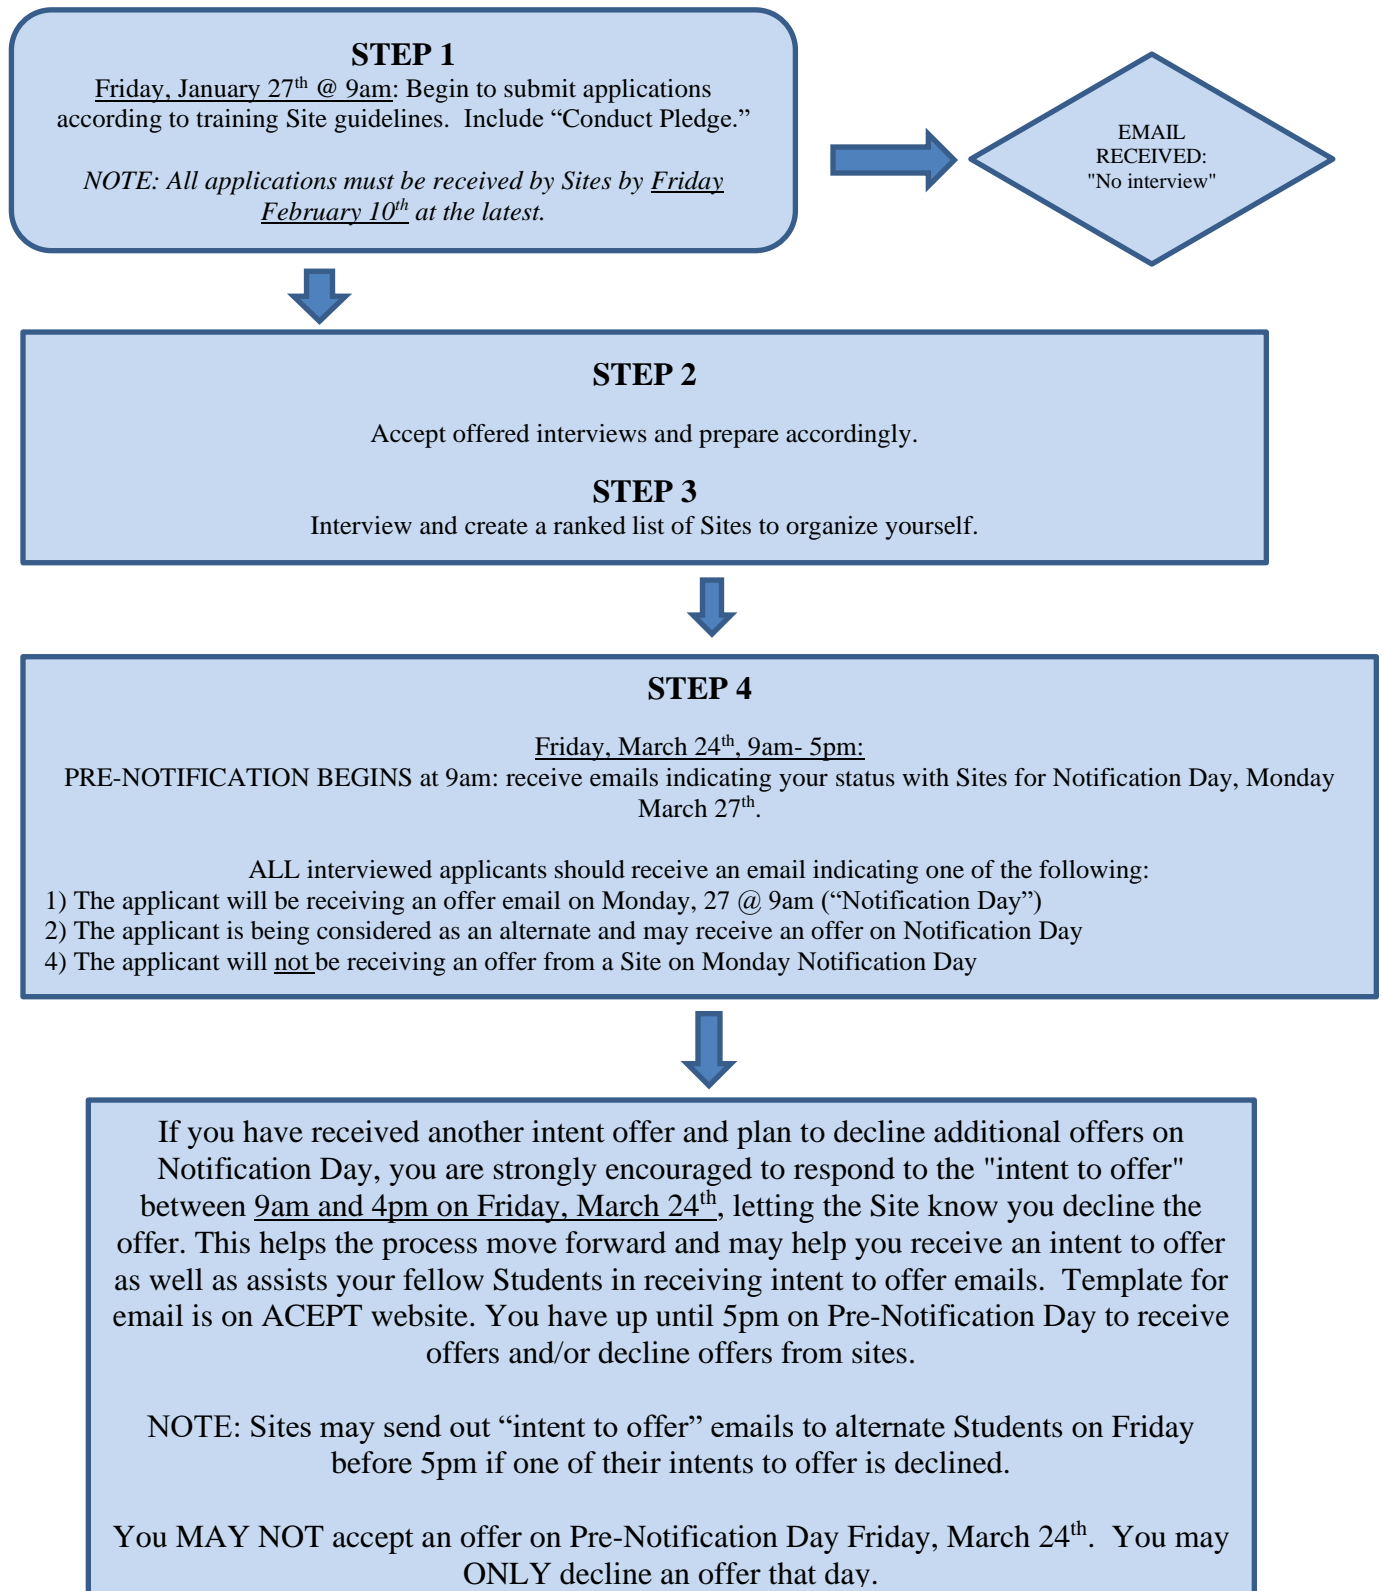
STEP 1

Friday, January 27$^{th}$ @ 9am: Begin to submit applications according to training Site guidelines. Include “Conduct Pledge.”

NOTE: All applications must be received by Sites by Friday February 10$^{th}$ at the latest.

EMAIL RECEIVED: "No interview"

STEP 2

Accept offered interviews and prepare accordingly.

STEP 3

Interview and create a ranked list of Sites to organize yourself.

STEP 4

Friday, March 24$^{th}$, 9am- 5pm:
PRE-NOTIFICATION BEGINS at 9am: receive emails indicating your status with Sites for Notification Day, Monday March 27$^{th}$.

ALL interviewed applicants should receive an email indicating one of the following:
1) The applicant will be receiving an offer email on Monday, 27 @ 9am (“Notification Day”)
2) The applicant is being considered as an alternate and may receive an offer on Notification Day
4) The applicant will not be receiving an offer from a Site on Monday Notification Day

If you have received another intent offer and plan to decline additional offers on Notification Day, you are strongly encouraged to respond to the "intent to offer" between 9am and 4pm on Friday, March 24$^{th}$, letting the Site know you decline the offer. This helps the process move forward and may help you receive an intent to offer as well as assists your fellow Students in receiving intent to offer emails. Template for email is on ACEPT website. You have up until 5pm on Pre-Notification Day to receive offers and/or decline offers from sites.

NOTE: Sites may send out “intent to offer” emails to alternate Students on Friday before 5pm if one of their intents to offer is declined.

You MAY NOT accept an offer on Pre-Notification Day Friday, March 24$^{th}$. You may ONLY decline an offer that day.